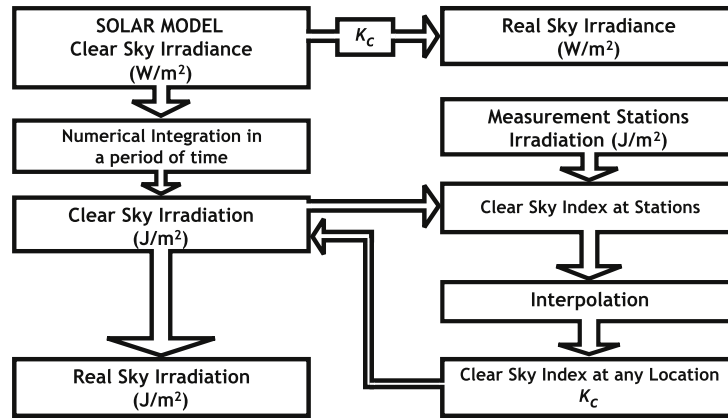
SOLAR MODEL
Clear Sky Irradiance
(W/m$^2$)

$K_c$

Real Sky Irradiance
(W/m$^2$)

Numerical Integration in a period of time

Measurement Stations Irradiation (J/m$^2$)

Clear Sky Irradiation
(J/m$^2$)

Clear Sky Index at Stations

Interpolation

Real Sky Irradiation
(J/m$^2$)

Clear Sky Index at any Location
$K_c$